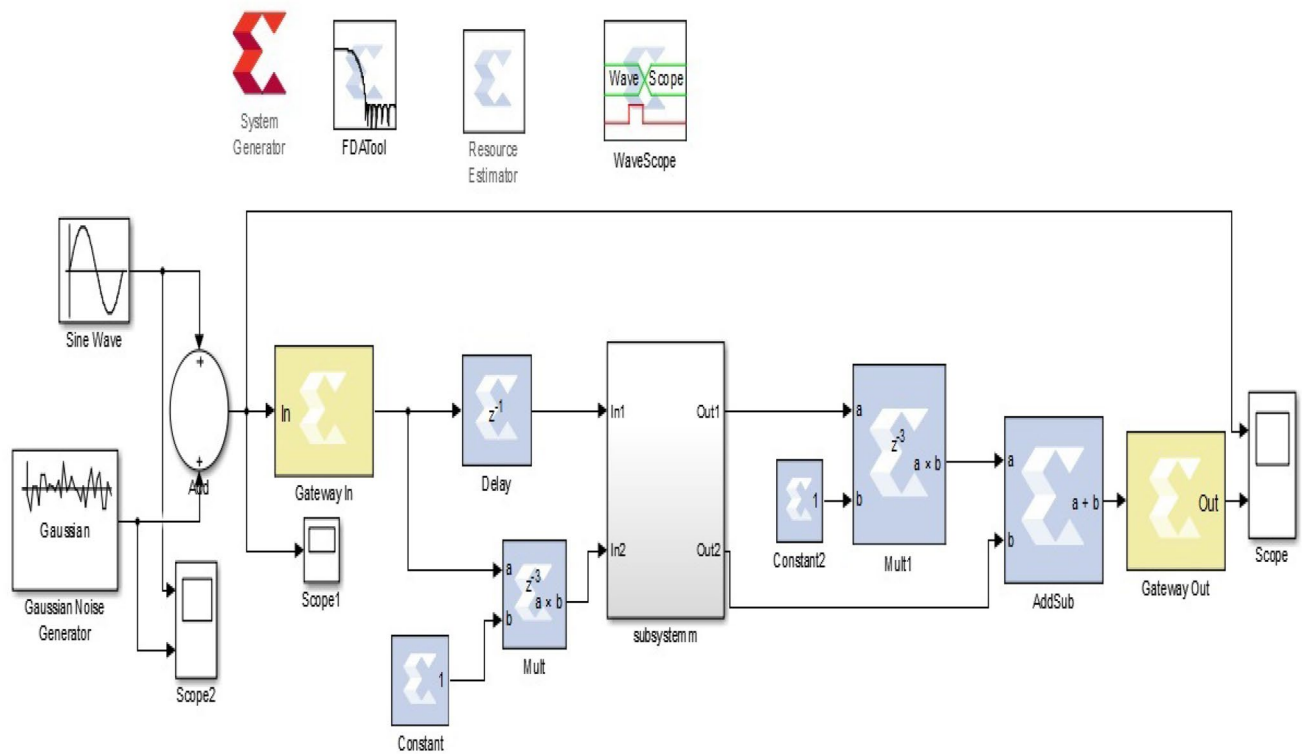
System Generator

FDATool

Resource Estimator

Wave Scope

WaveScope

Sine Wave

+

+

Add

Gaussian

Gaussian Noise Generator

Scope2

In

Gateway In

Scope1

$z^{-1}$

Delay

a

b

$z^{-3}$

a × b

Mult

1

Constant

In1

In2

Out1

Out2

subsystemm

1

Constant2

a

b

$z^{-3}$

a × b

Mult1

a

b

a + b

AddSub

Out

Gateway Out

Scope